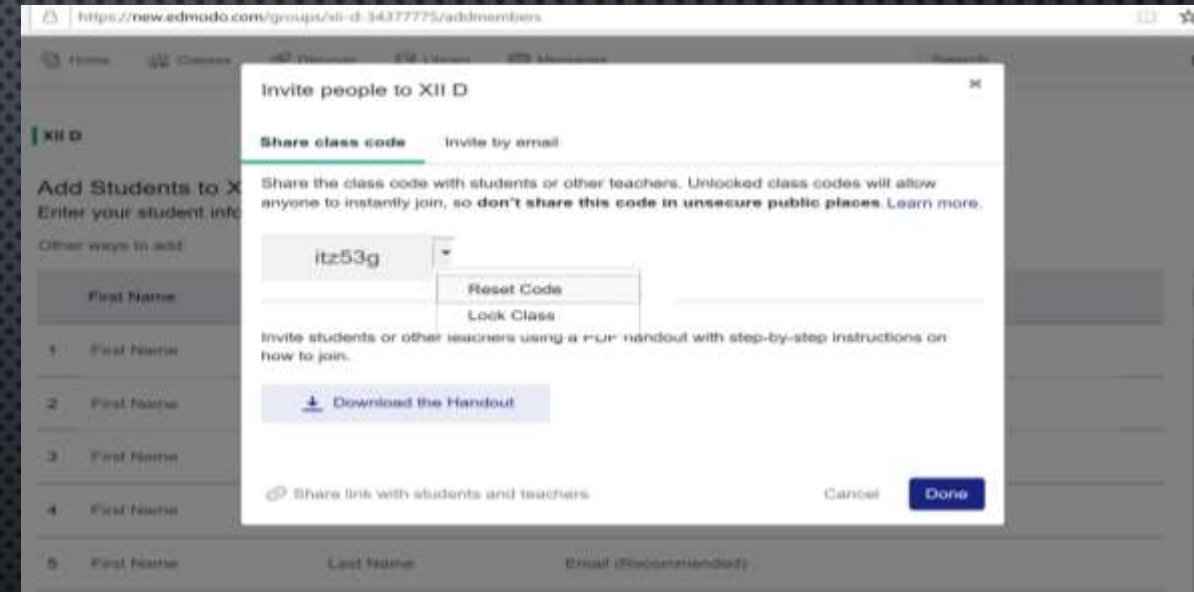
https://new.edmodo.com/groups/xii-d-34377775/addmembers

Home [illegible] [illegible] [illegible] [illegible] Search

XII D

Add Students to X
Enter your student info

Other ways to add

First Name

1 First Name

2 First Name

3 First Name

4 First Name

5 First Name Last Name Email (Recommended)

Invite people to XII D

×

Share class code Invite by email

Share the class code with students or other teachers. Unlocked class codes will allow anyone to instantly join, so **don't share this code in unsecure public places**. Learn more.

itz53g

Reset Code

Lock Class

Invite students or other teachers using a PDF handout with step-by-step instructions on how to join.

Download the Handout

Share link with students and teachers

Cancel

Done